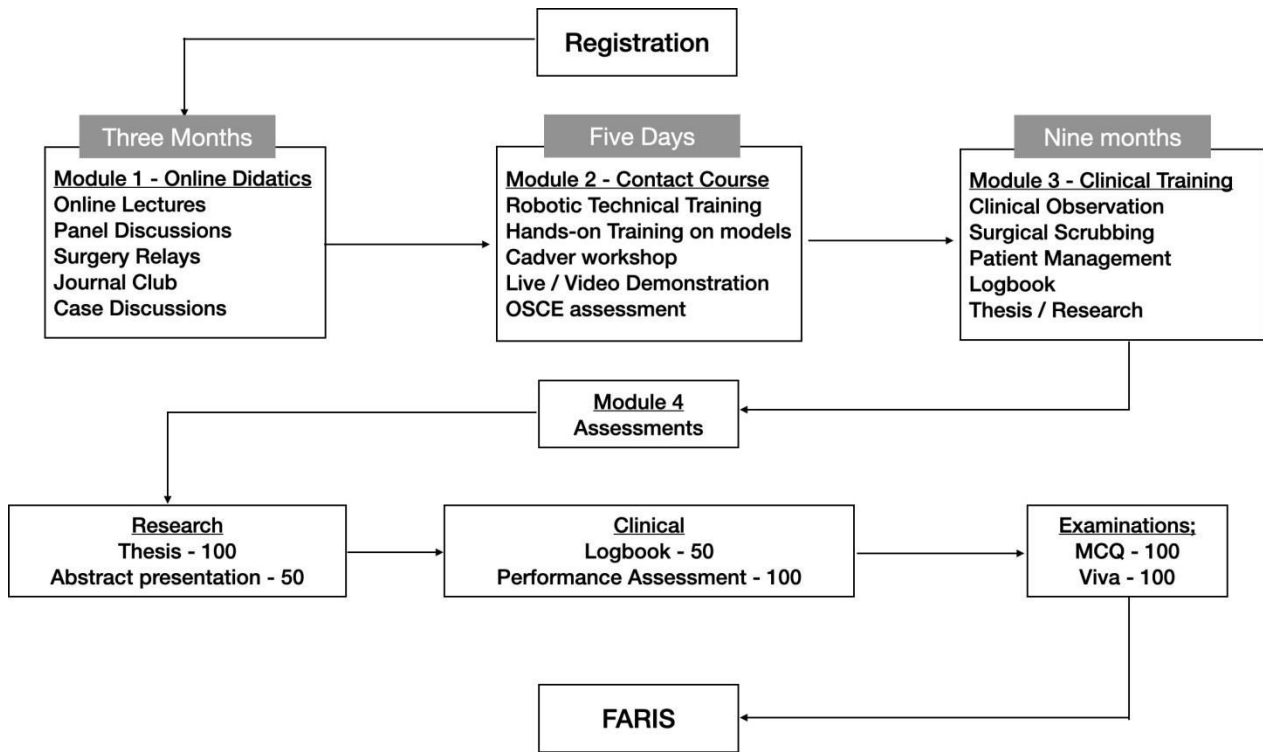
Registration

Three Months

Module 1 - Online Didatics
Online Lectures
Panel Discussions
Surgery Relays
Journal Club
Case Discussions

Five Days

Module 2 - Contact Course
Robotic Technical Training
Hands-on Training on models
Cadver workshop
Live / Video Demonstration
OSCE assessment

Nine months

Module 3 - Clinical Training
Clinical Observation
Surgical Scrubbing
Patient Management
Logbook
Thesis / Research

Module 4
Assessments

Research
Thesis - 100
Abstract presentation - 50

Clinical
Logbook - 50
Performance Assessment - 100

Examinations;
MCQ - 100
Viva - 100

FARIS